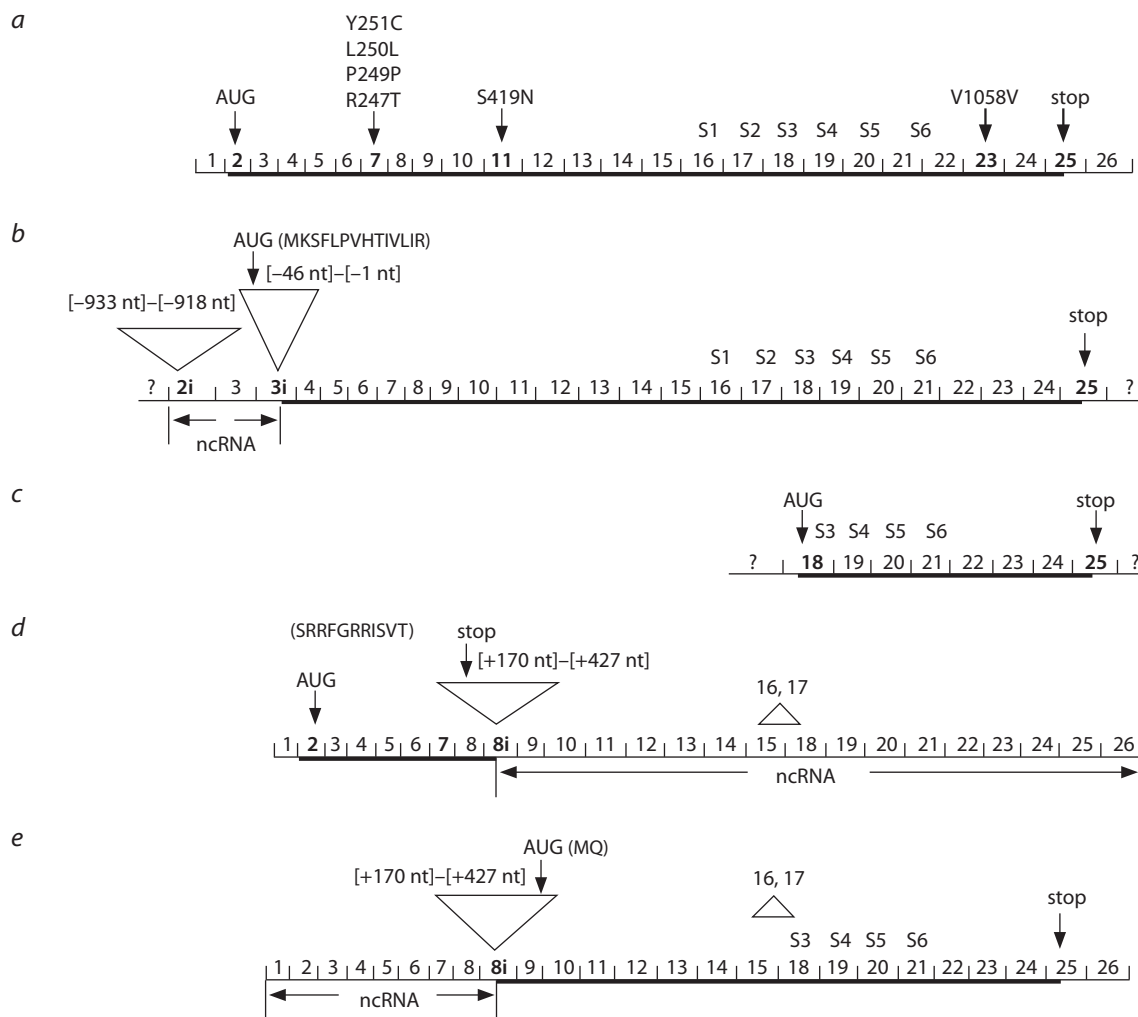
a

Y251C
L250L
P249P
R247T

AUG S419N V1058V stop

S1 S2 S3 S4 S5 S6

1 2 3 4 5 6 7 8 9 10 11 12 13 14 15 16 17 18 19 20 21 22 23 24 25 26

b

AUG (MKSFLPVHTIVLIR)
[–46 nt]–[–1 nt]
[–933 nt]–[–918 nt]

stop

S1 S2 S3 S4 S5 S6

? 2i 3 3i 4 5 6 7 8 9 10 11 12 13 14 15 16 17 18 19 20 21 22 23 24 25 ?

ncRNA

c

AUG stop
S3 S4 S5 S6
? 18 19 20 21 22 23 24 25 ?

d

(SRRFGRRISVT)
stop
[+170 nt]–[+427 nt]
AUG
16, 17

1 2 3 4 5 6 7 8 8i 9 10 11 12 13 14 15 18 19 20 21 22 23 24 25 26

ncRNA

e

AUG (MQ)
[+170 nt]–[+427 nt]
16, 17
stop
S3 S4 S5 S6

1 2 3 4 5 6 7 8 8i 9 10 11 12 13 14 15 18 19 20 21 22 23 24 25 26

ncRNA